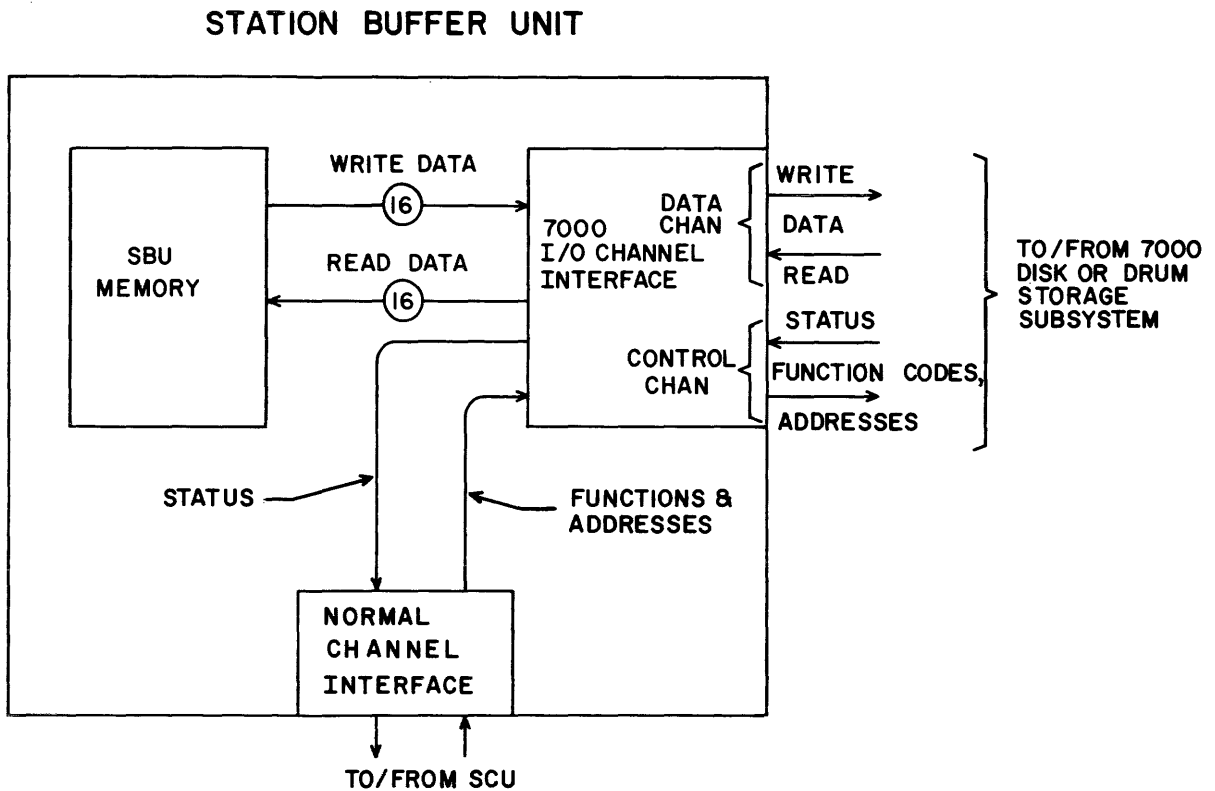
STATION BUFFER UNIT

SBU MEMORY

WRITE DATA

16

READ DATA

16

7000 I/O CHANNEL INTERFACE

DATA CHAN

WRITE

DATA

READ

CONTROL CHAN

STATUS

FUNCTION CODES, ADDRESSES

TO/FROM 7000 DISK OR DRUM STORAGE SUBSYSTEM

STATUS

FUNCTIONS & ADDRESSES

NORMAL CHANNEL INTERFACE

TO/FROM SCU